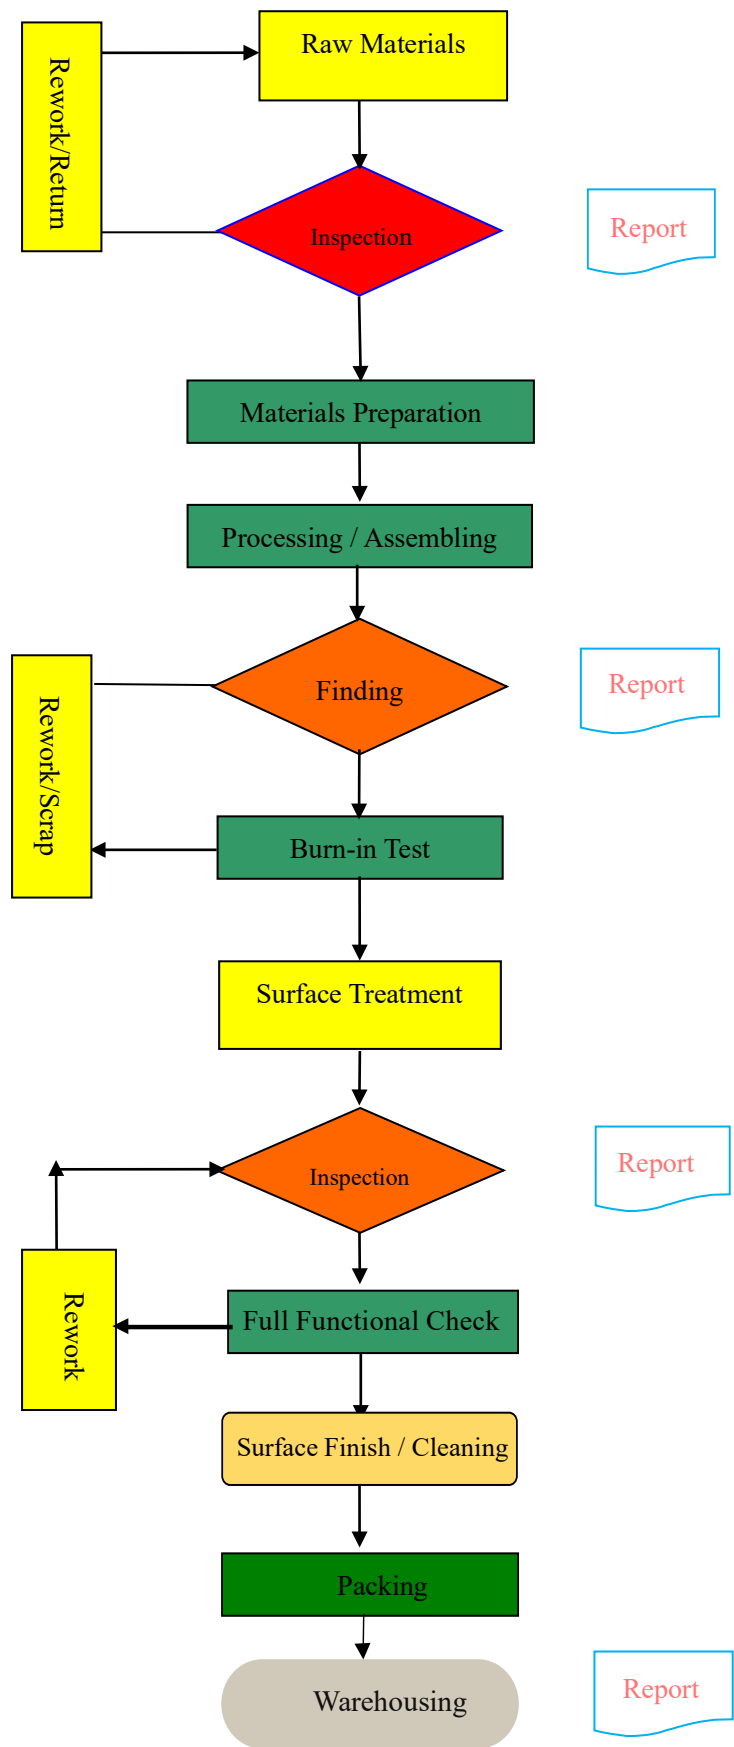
Rework/Return

Raw Materials

Inspection

Report

Materials Preparation

Processing / Assembling

Rework/Scrap

Finding

Report

Burn-in Test

Surface Treatment

Inspection

Report

Rework

Full Functional Check

Surface Finish / Cleaning

Packing

Warehousing

Report